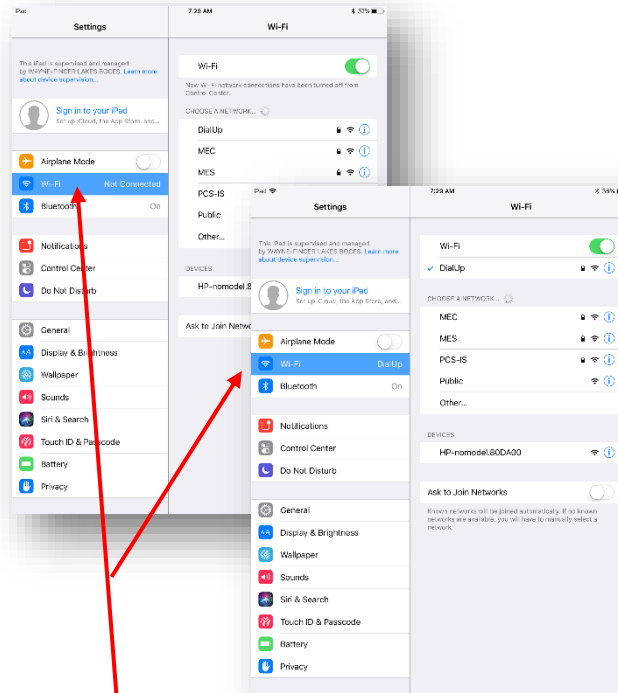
iPad 7:28 AM 53%

Settings

This iPad is supervised and managed by WAYNE-FINGER LAKES BOCES. Learn more about device supervision...

Sign in to your iPad
Set up iCloud, the App Store, and...

Airplane Mode
Wi-Fi Not Connected
Bluetooth On

Notifications
Control Center
Do Not Disturb

General
Display & Brightness
Wallpaper
Sounds
Siri & Search
Touch ID & Passcode
Battery
Privacy

Wi-Fi

Wi-Fi

New Wi-Fi network connections have been turned off from Control Center.

CHOOSE A NETWORK...
DialUp
MEC
MES
PCS-IS
Public
Other...

DEVICES
HP-nomodel.8

Ask to Join Netwo

iPad 7:29 AM 53%

Settings

This iPad is supervised and managed by WAYNE-FINGER LAKES BOCES. Learn more about device supervision...

Sign in to your iPad
Set up iCloud, the App Store, and...

Airplane Mode
Wi-Fi DialUp
Bluetooth On

Notifications
Control Center
Do Not Disturb

General
Display & Brightness
Wallpaper
Sounds
Siri & Search
Touch ID & Passcode
Battery
Privacy

Wi-Fi

Wi-Fi
DialUp

CHOOSE A NETWORK...
MEC
MES
PCS-IS
Public
Other...

DEVICES
HP-nomodel.80DA00

Ask to Join Networks

Known networks will be joined automatically. If no known networks are available, you will have to manually select a network.